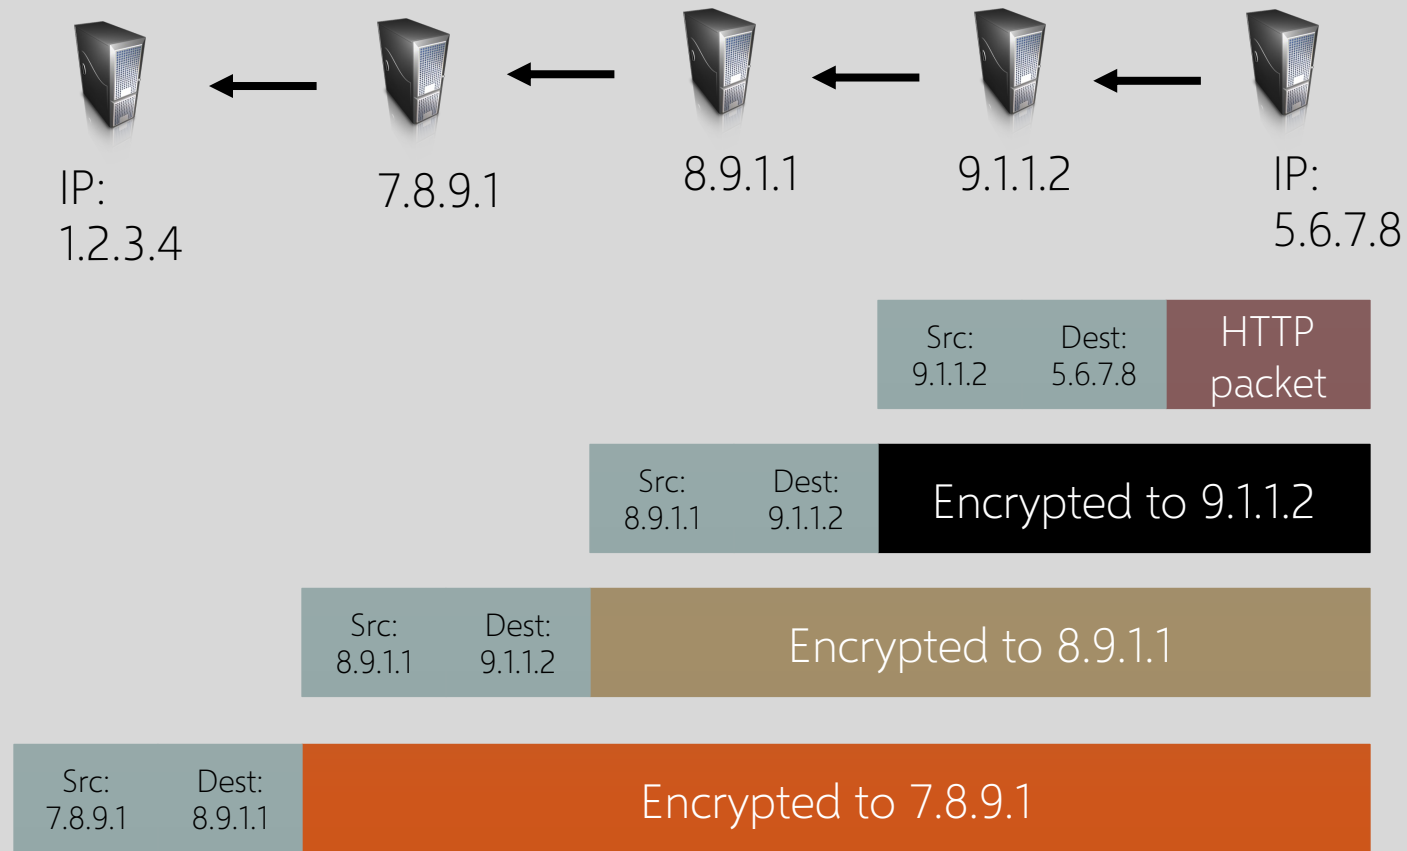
IP: 1.2.3.4

7.8.9.1

8.9.1.1

9.1.1.2

IP: 5.6.7.8

Src: 9.1.1.2 Dest: 5.6.7.8 HTTP packet

Src: 8.9.1.1 Dest: 9.1.1.2 Encrypted to 9.1.1.2

Src: 8.9.1.1 Dest: 9.1.1.2 Encrypted to 8.9.1.1

Src: 7.8.9.1 Dest: 8.9.1.1 Encrypted to 7.8.9.1